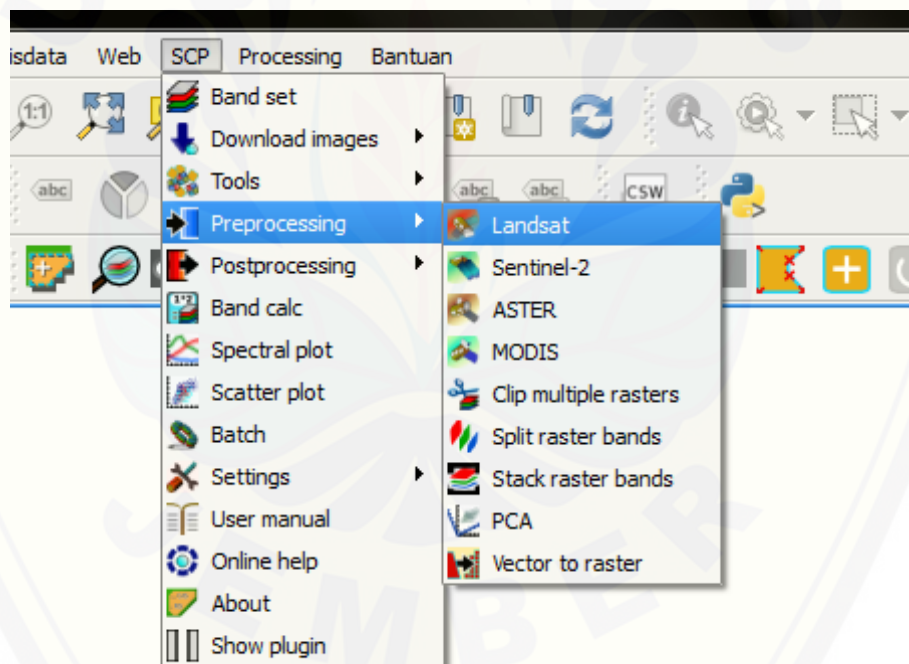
isdata Web SCP Processing Bantuan

Band set
Download images
Tools
Preprocessing
Postprocessing
Band calc
Spectral plot
Scatter plot
Batch
Settings
User manual
Online help
About
Show plugin

Landsat
Sentinel-2
ASTER
MODIS
Clip multiple rasters
Split raster bands
Stack raster bands
PCA
Vector to raster

abc abc abc abc CSW